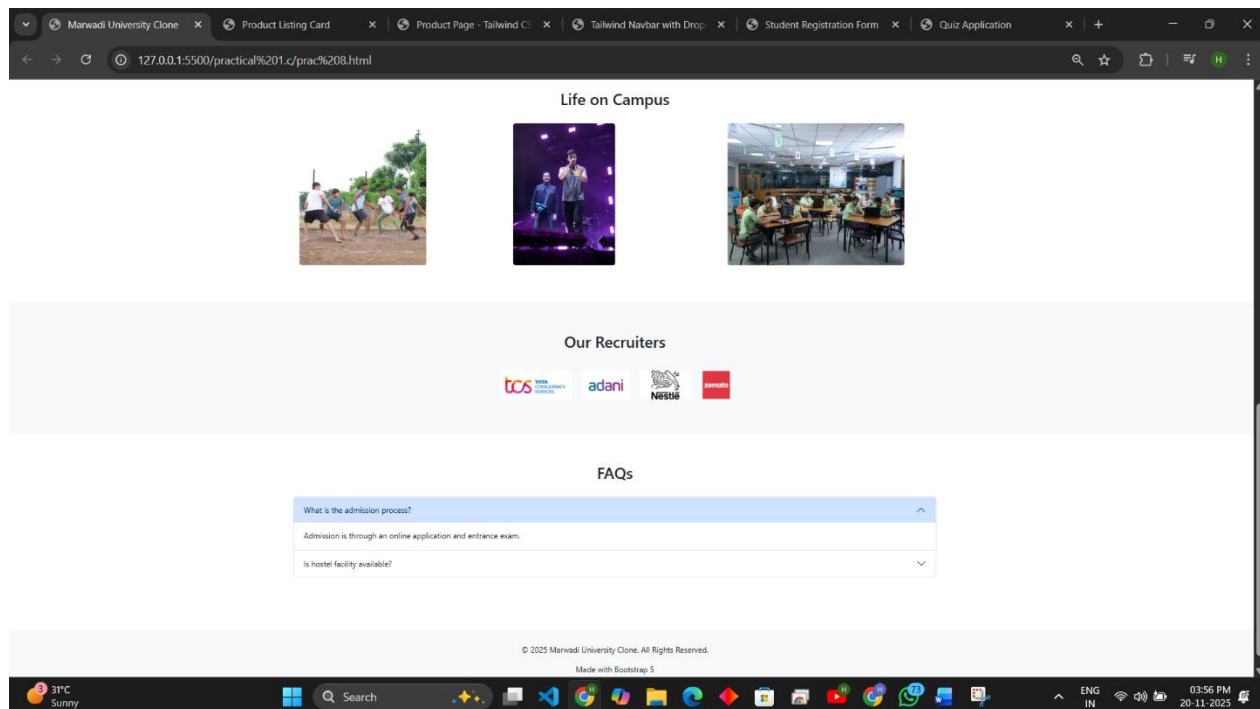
Marwadi University Clone ×
Product Listing Card ×
Product Page - Tailwind CS ×
Tailwind Navbar with Drop ×
Student Registration Form ×
Quiz Application ×
127.0.0.1:5500/practical%201.c/prac%208.html

Life on Campus

Our Recruiters

tcs TATA CONSULTANCY SERVICES adani Nestlé zomato

FAQs

What is the admission process?

Admission is through an online application and entrance exam.

Is hostel facility available?

© 2025 Marwadi University Clone. All Rights Reserved.

Made with Bootstrap 5

3 31°C Sunny
Search
73
ENG IN
03:56 PM 20-11-2025